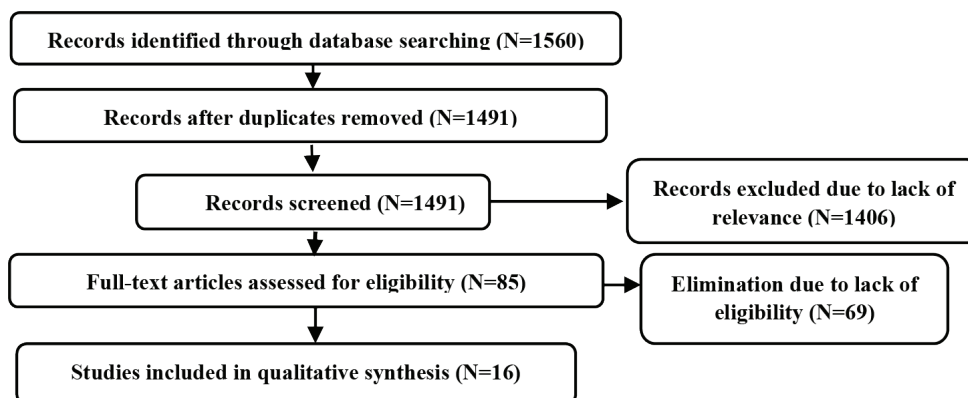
Records identified through database searching (N=1560)

Records after duplicates removed (N=1491)

Records screened (N=1491)

Records excluded due to lack of relevance (N=1406)

Full-text articles assessed for eligibility (N=85)

Elimination due to lack of eligibility (N=69)

Studies included in qualitative synthesis (N=16)